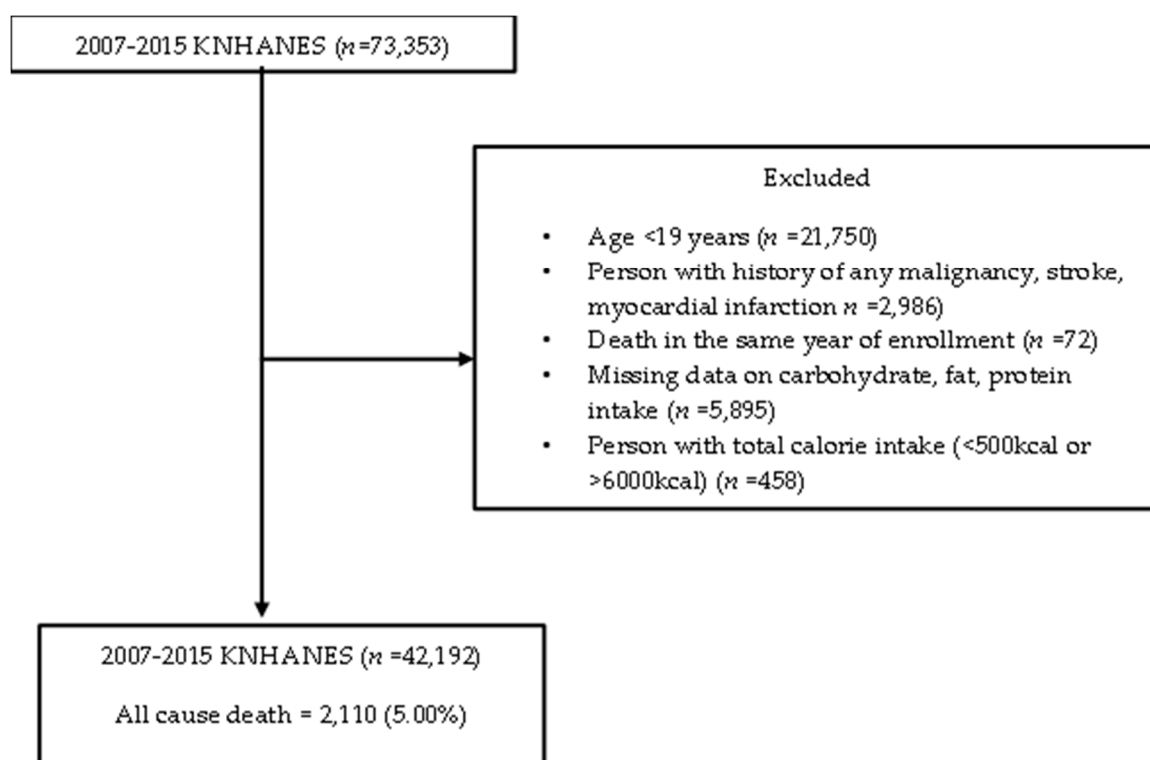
2007-2015 KNHANES ($n$ =73,353)

Excluded

- Age <19 years ($n$ =21,750)
- Person with history of any malignancy, stroke, myocardial infarction $n$ =2,986)
- Death in the same year of enrollment ($n$ =72)
- Missing data on carbohydrate, fat, protein intake ($n$ =5,895)
- Person with total calorie intake (<500kcal or >6000kcal) ($n$ =458)

2007-2015 KNHANES ($n$ =42,192)

All cause death = 2,110 (5.00%)